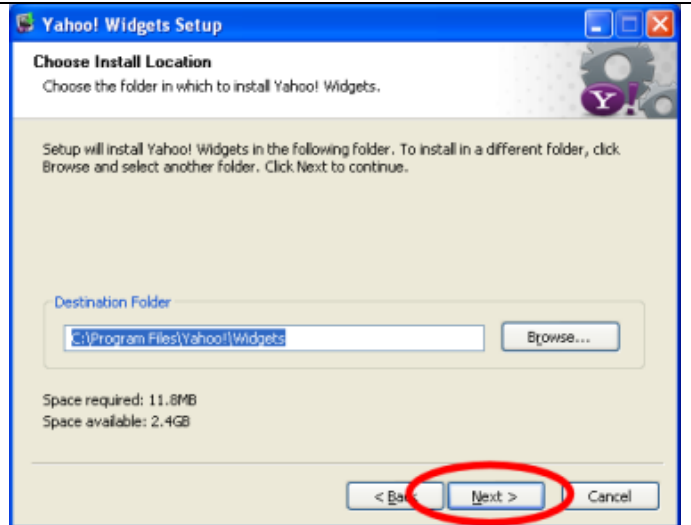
Yahoo! Widgets Setup

Choose Install Location
Choose the folder in which to install Yahoo! Widgets.

Y!

Setup will install Yahoo! Widgets in the following folder. To install in a different folder, click Browse and select another folder. Click Next to continue.

Destination Folder
C:\Program Files\Yahoo!\Widgets
Browse...

Space required: 11.8MB
Space available: 2.4GB

< Back
Next >
Cancel